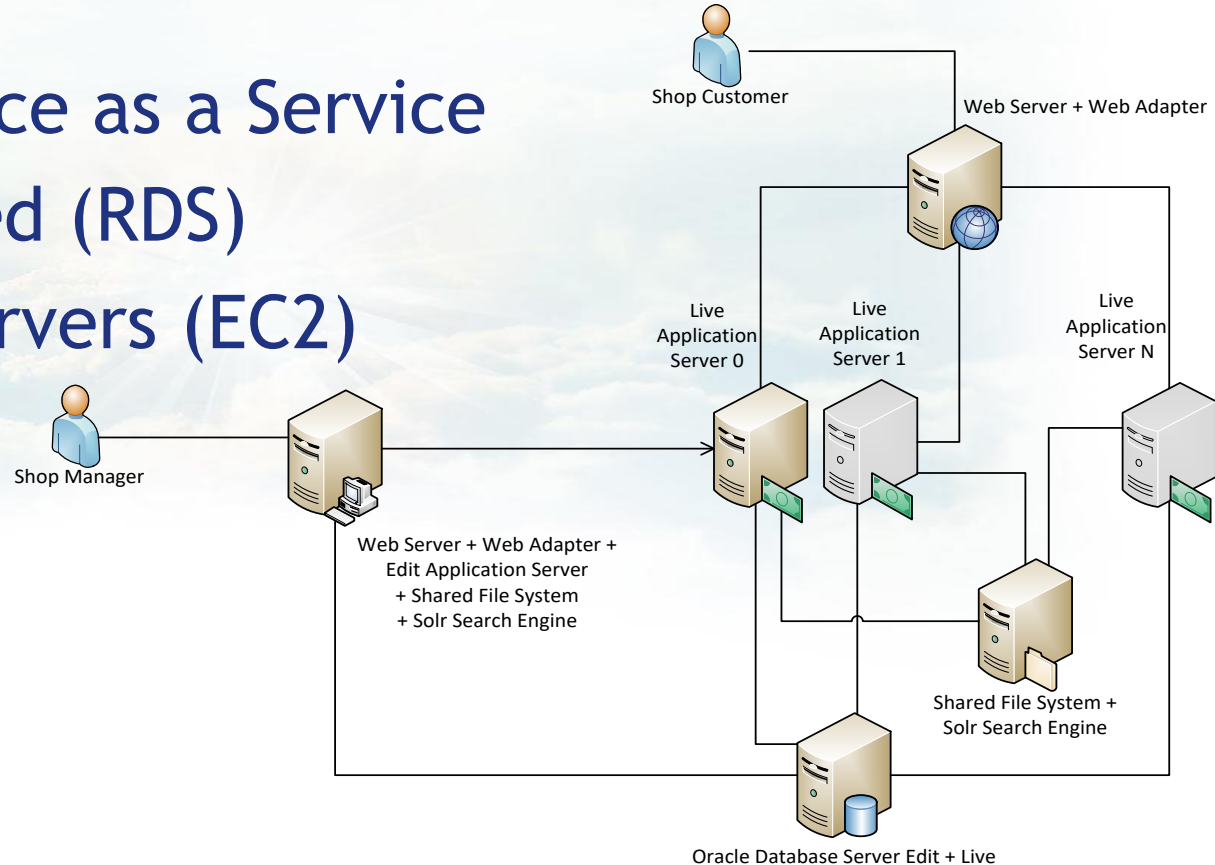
ce as a Service
d (RDS)
rvers (EC2)

Shop Customer

Web Server + Web Adapter

Live Application Server 0

Live Application Server 1

Live Application Server N

Shop Manager

Web Server + Web Adapter + Edit Application Server + Shared File System + Solr Search Engine

Shared File System + Solr Search Engine

Oracle Database Server Edit + Live